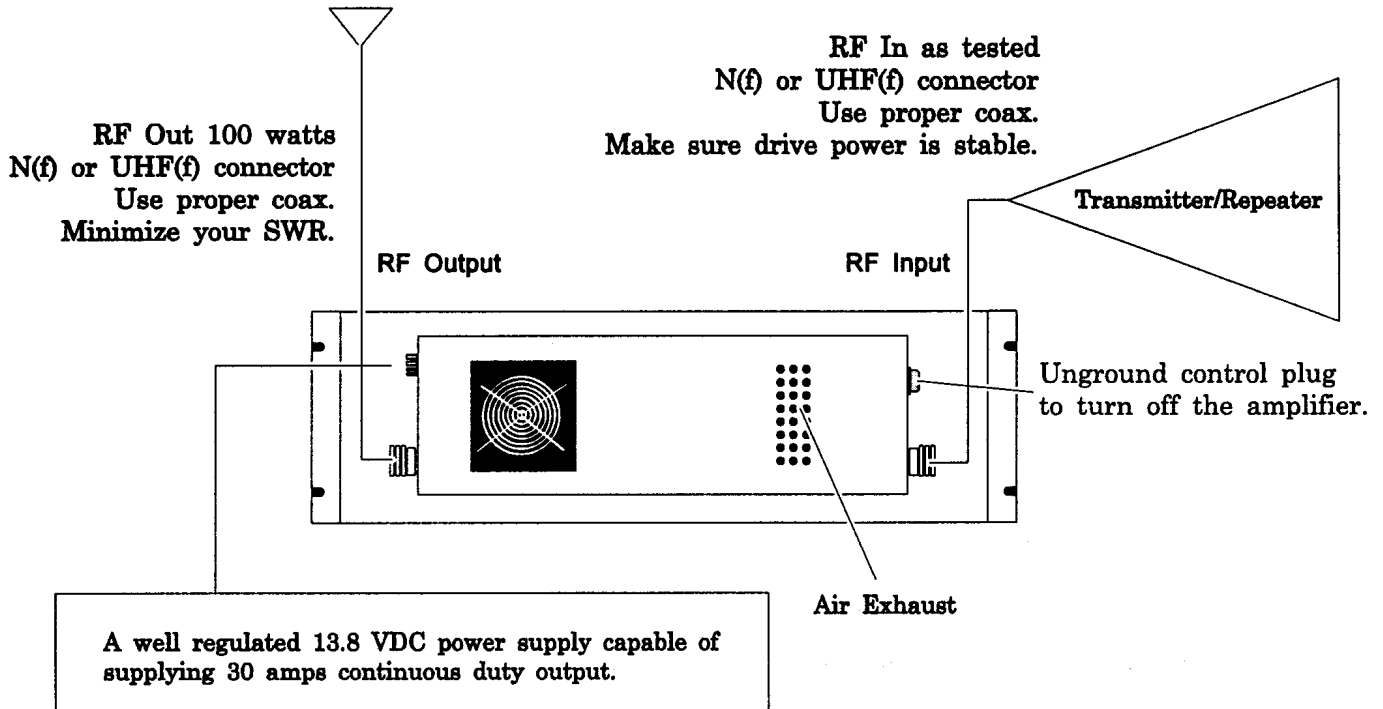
RF In as tested
N(f) or UHF(f) connector
Use proper coax.
Make sure drive power is stable.

RF Out 100 watts
N(f) or UHF(f) connector
Use proper coax.
Minimize your SWR.

Transmitter/Repeater

RF Output

RF Input

Unground control plug to turn off the amplifier.

Air Exhaust

A well regulated 13.8 VDC power supply capable of supplying 30 amps continuous duty output.